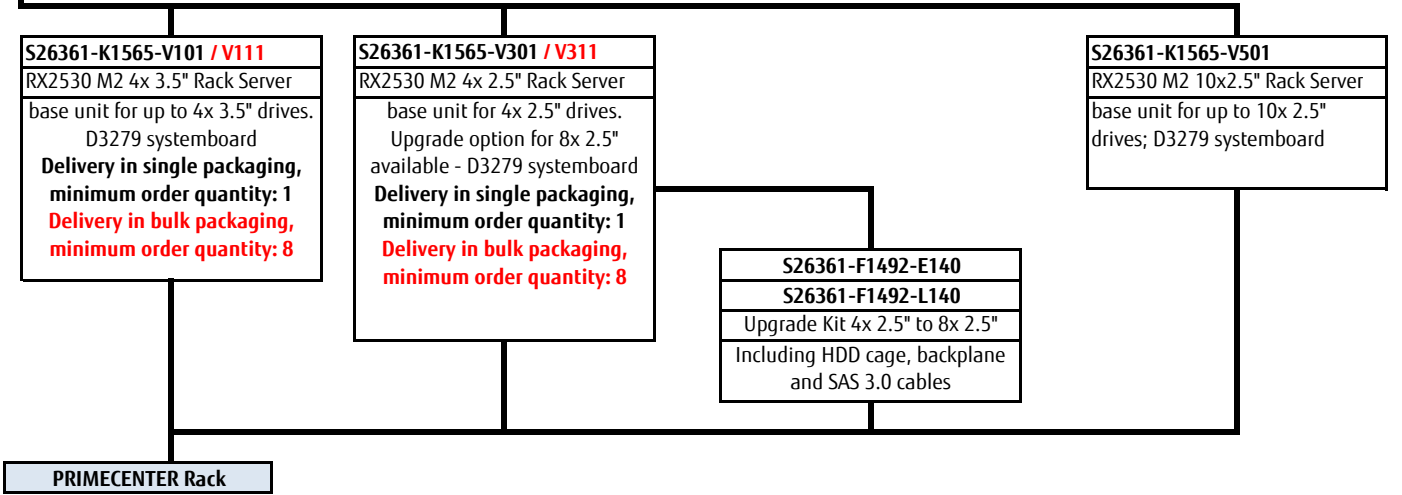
S26361-K1565-V101 / V111

RX2530 M2 4x 3.5" Rack Server

base unit for up to 4x 3.5" drives. D3279 systemboard

**Delivery in single packaging, minimum order quantity: 1**

**Delivery in bulk packaging, minimum order quantity: 8**

S26361-K1565-V301 / V311

RX2530 M2 4x 2.5" Rack Server

base unit for 4x 2.5" drives. Upgrade option for 8x 2.5" available - D3279 systemboard

**Delivery in single packaging, minimum order quantity: 1**

**Delivery in bulk packaging, minimum order quantity: 8**

S26361-K1565-V501

RX2530 M2 10x2.5" Rack Server

base unit for up to 10x 2.5" drives; D3279 systemboard

S26361-F1492-E140

S26361-F1492-L140

Upgrade Kit 4x 2.5" to 8x 2.5"

Including HDD cage, backplane and SAS 3.0 cables

PRIMECENTER Rack